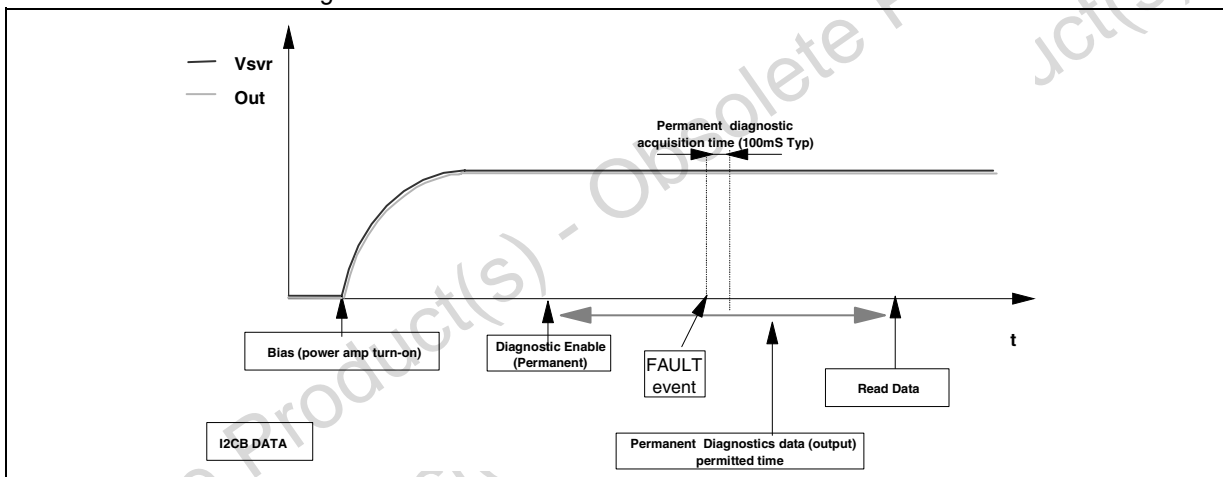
Vsvr
Out

Permanent diagnostic acquisition time (100mS Typ)

t

Bias (power amp turn-on)

Diagnostic Enable (Permanent)

FAULT event

Read Data

I2CB DATA

Permanent Diagnostics data (output) permitted time

Obsolete Product(s) - Obsolete Product(s)